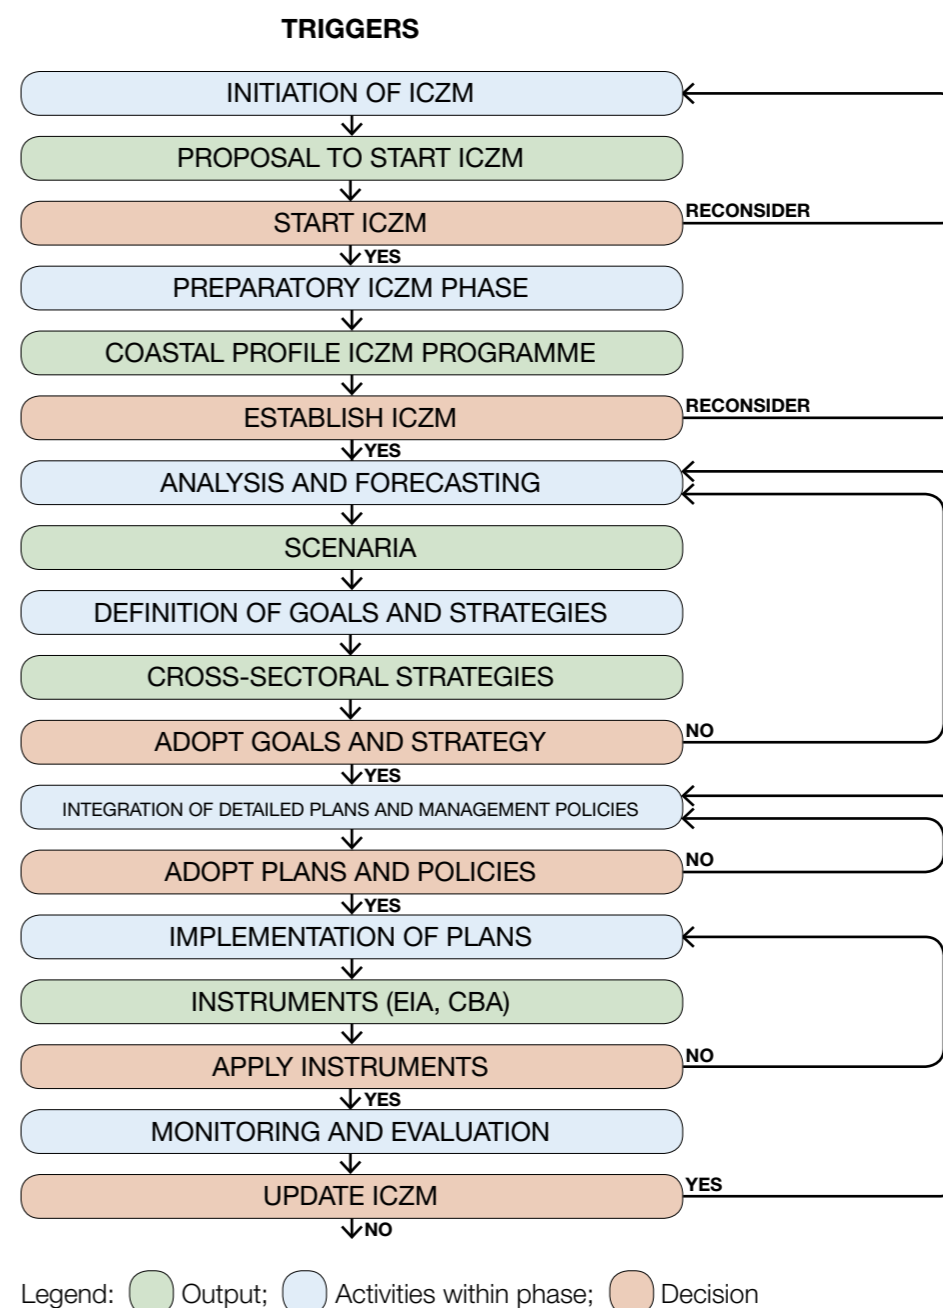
TRIGGERS

INITIATION OF ICZM

PROPOSAL TO START ICZM

START ICZM

RECONSIDER

YES

PREPARATORY ICZM PHASE

COASTAL PROFILE ICZM PROGRAMME

ESTABLISH ICZM

RECONSIDER

YES

ANALYSIS AND FORECASTING

SCENARIA

DEFINITION OF GOALS AND STRATEGIES

CROSS-SECTORAL STRATEGIES

ADOPT GOALS AND STRATEGY

NO

YES

INTEGRATION OF DETAILED PLANS AND MANAGEMENT POLICIES

ADOPT PLANS AND POLICIES

NO

YES

IMPLEMENTATION OF PLANS

INSTRUMENTS (EIA, CBA)

APPLY INSTRUMENTS

NO

YES

MONITORING AND EVALUATION

UPDATE ICZM

YES

NO

Legend: Output; Activities within phase; Decision